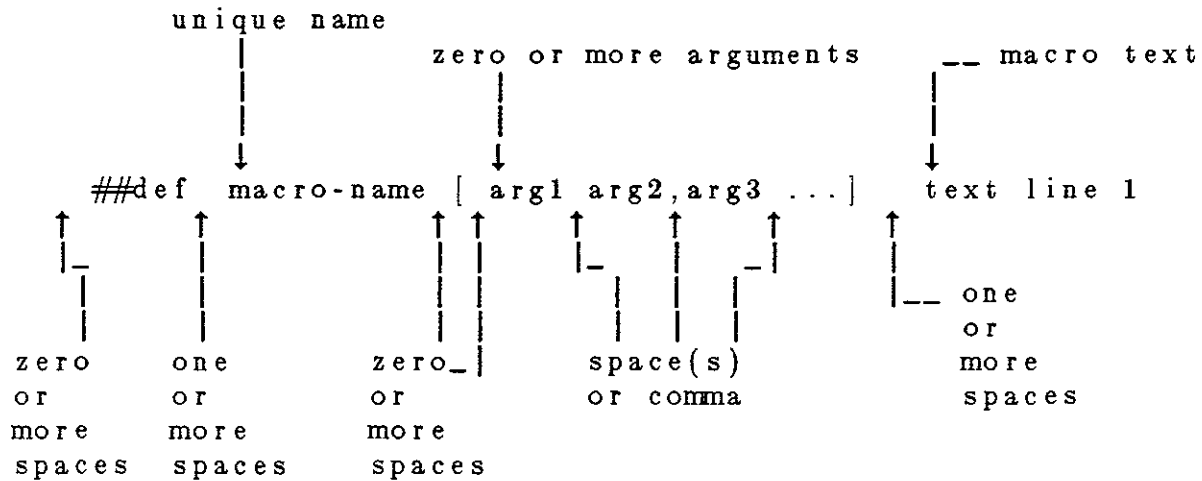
unique name

zero or more arguments

macro text

##def macro-name [ arg1 arg2,arg3 ...] text line 1

one or more spaces

zero or more spaces

one or more spaces

zero or more spaces

space(s) or comma

one or more spaces